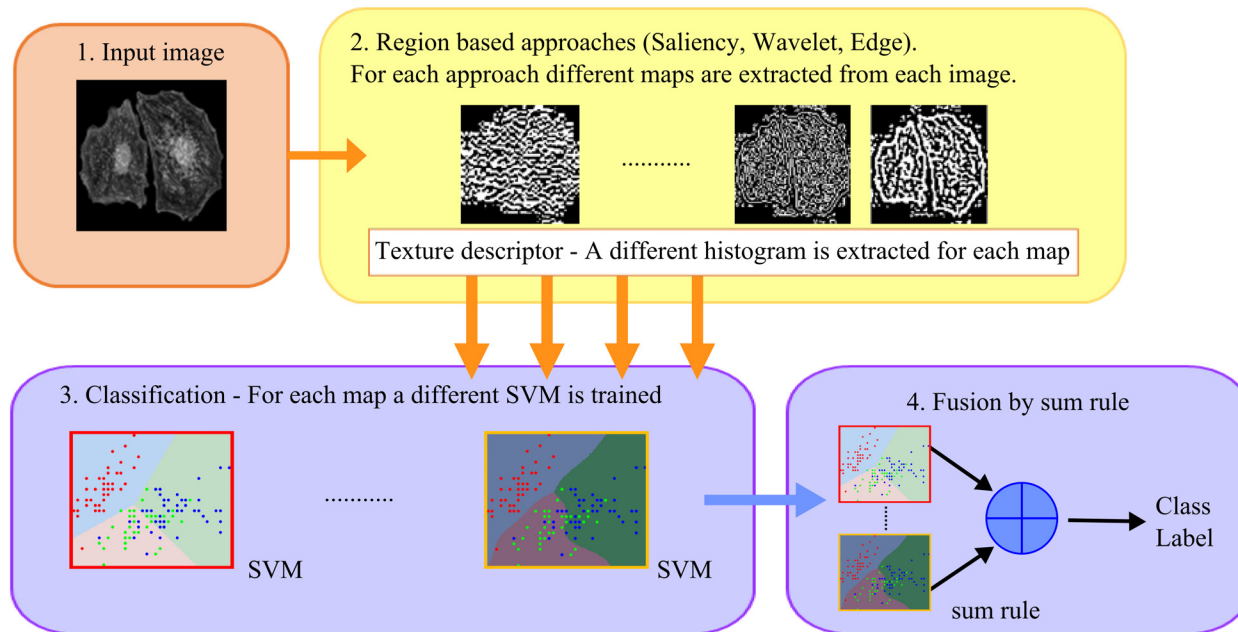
1. Input image

2. Region based approaches (Saliency, Wavelet, Edge).
For each approach different maps are extracted from each image.

...........

Texture descriptor - A different histogram is extracted for each map

3. Classification - For each map a different SVM is trained

...........

SVM

SVM

4. Fusion by sum rule

Class Label

sum rule